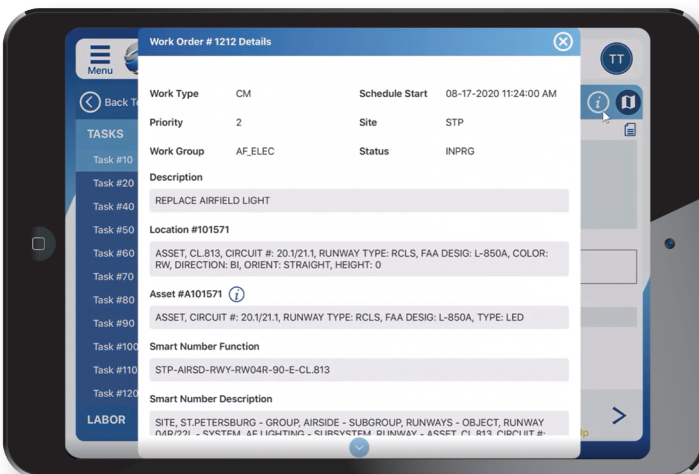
Menu

Back T

TASKS

Task #10

Task #20

Task #40

Task #50

Task #60

Task #70

Task #80

Task #90

Task #100

Task #110

Task #120

LABOR

TT

Work Order # 1212 Details

| | | | |
|---|---|---|---|
| Work Type | CM | Schedule Start | 08-17-2020 11:24:00 AM |
| Priority | 2 | Site | STP |
| Work Group | AF_ELEC | Status | INPRG |

Description

REPLACE AIRFIELD LIGHT

Location #101571

ASSET, CL.813, CIRCUIT #: 20.1/21.1, RUNWAY TYPE: RCLS, FAA DESIG: L-850A, COLOR: RW, DIRECTION: BI, ORIENT: STRAIGHT, HEIGHT: 0

Asset #A101571

ASSET, CIRCUIT #: 20.1/21.1, RUNWAY TYPE: RCLS, FAA DESIG: L-850A, TYPE: LED

Smart Number Function

STP-AIRSD-RWY-RW04R-90-E-CL.813

Smart Number Description

SITE, ST.PETERSBURG - GROUP, AIRSIDE - SUBGROUP, RUNWAYS - OBJECT, RUNWAY 04R/22L - SYSTEM, AF LIGHTING - SUBSYSTEM, RUNWAY - ASSET, CL.813, CIRCUIT #: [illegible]